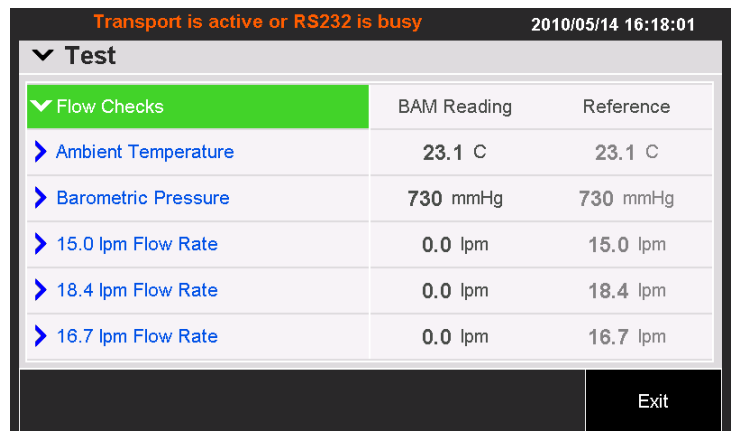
Transport is active or RS232 is busy 2010/05/14 16:18:01

Test

| Flow Checks | BAM Reading | Reference |
|---|---|---|
| Ambient Temperature | 23.1 C | 23.1 C |
| Barometric Pressure | 730 mmHg | 730 mmHg |
| 15.0 lpm Flow Rate | 0.0 lpm | 15.0 lpm |
| 18.4 lpm Flow Rate | 0.0 lpm | 18.4 lpm |
| 16.7 lpm Flow Rate | 0.0 lpm | 16.7 lpm |

Exit